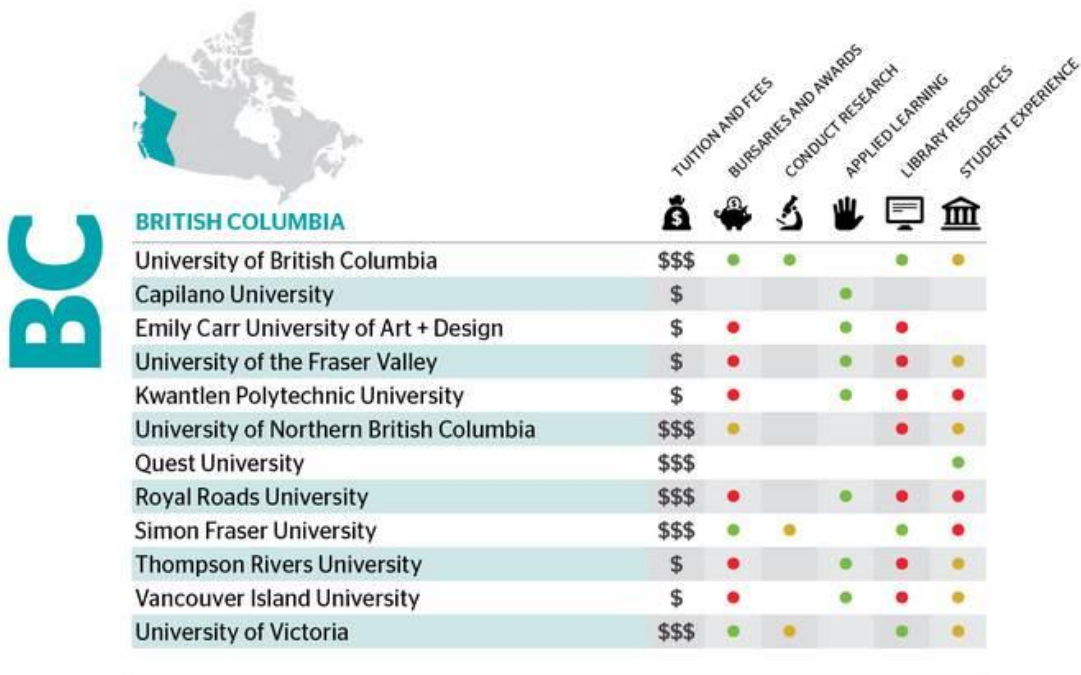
BC

| BRITISH COLUMBIA | TUITION AND FEES | BURSARIES AND AWARDS | CONDUCT RESEARCH | APPLIED LEARNING | LIBRARY RESOURCES | STUDENT EXPERIENCE |
|---|---|---|---|---|---|---|
| University of British Columbia | $$$ | | | | | |
| Capilano University | $ | | | | | |
| Emily Carr University of Art + Design | $ | | | | | |
| University of the Fraser Valley | $ | | | | | |
| Kwantlen Polytechnic University | $ | | | | | |
| University of Northern British Columbia | $$$ | | | | | |
| Quest University | $$$ | | | | | |
| Royal Roads University | $$$ | | | | | |
| Simon Fraser University | $$$ | | | | | |
| Thompson Rivers University | $ | | | | | |
| Vancouver Island University | $ | | | | | |
| University of Victoria | $$$ | | | | | |